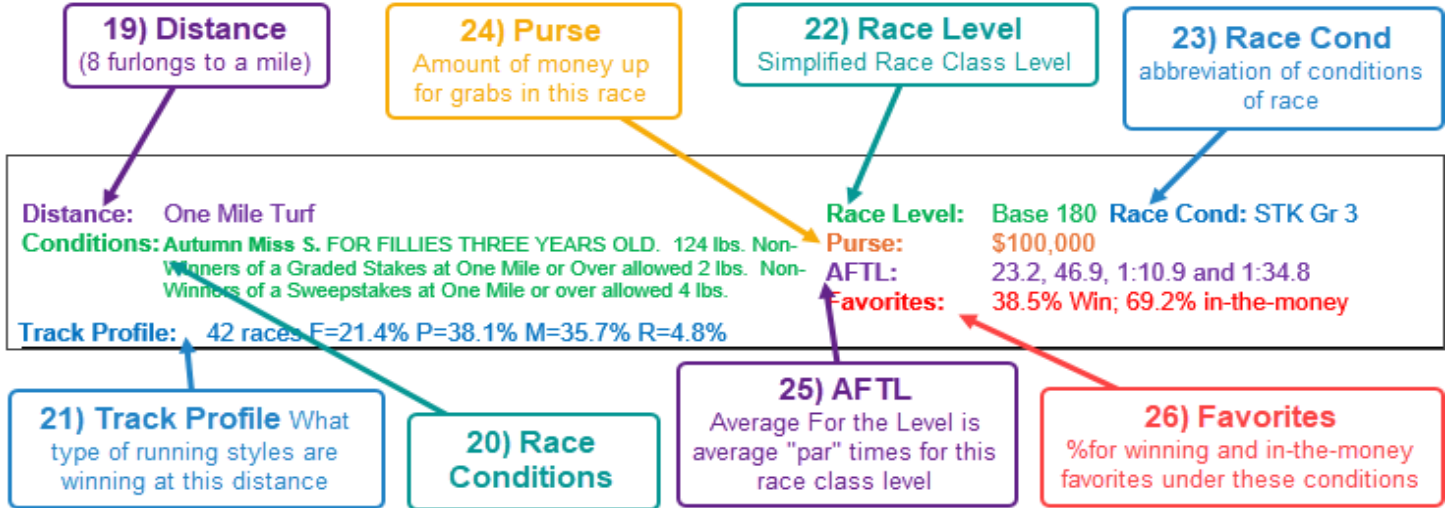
19) Distance
(8 furlongs to a mile)

24) Purse
Amount of money up for grabs in this race

22) Race Level
Simplified Race Class Level

23) Race Cond
abbreviation of conditions of race

Distance: One Mile Turf
Conditions: Autumn Miss S. FOR FILLIES THREE YEARS OLD. 124 lbs. Non-Winners of a Graded Stakes at One Mile or Over allowed 2 lbs. Non-Winners of a Sweepstakes at One Mile or over allowed 4 lbs.
Track Profile: 42 races F=21.4% P=38.1% M=35.7% R=4.8%

Race Level: Base 180 Race Cond: STK Gr 3
Purse: $100,000
AFTL: 23.2, 46.9, 1:10.9 and 1:34.8
Favorites: 38.5% Win; 69.2% in-the-money

21) Track Profile What type of running styles are winning at this distance

20) Race Conditions

25) AFTL
Average For the Level is average "par" times for this race class level

26) Favorites
%for winning and in-the-money favorites under these conditions